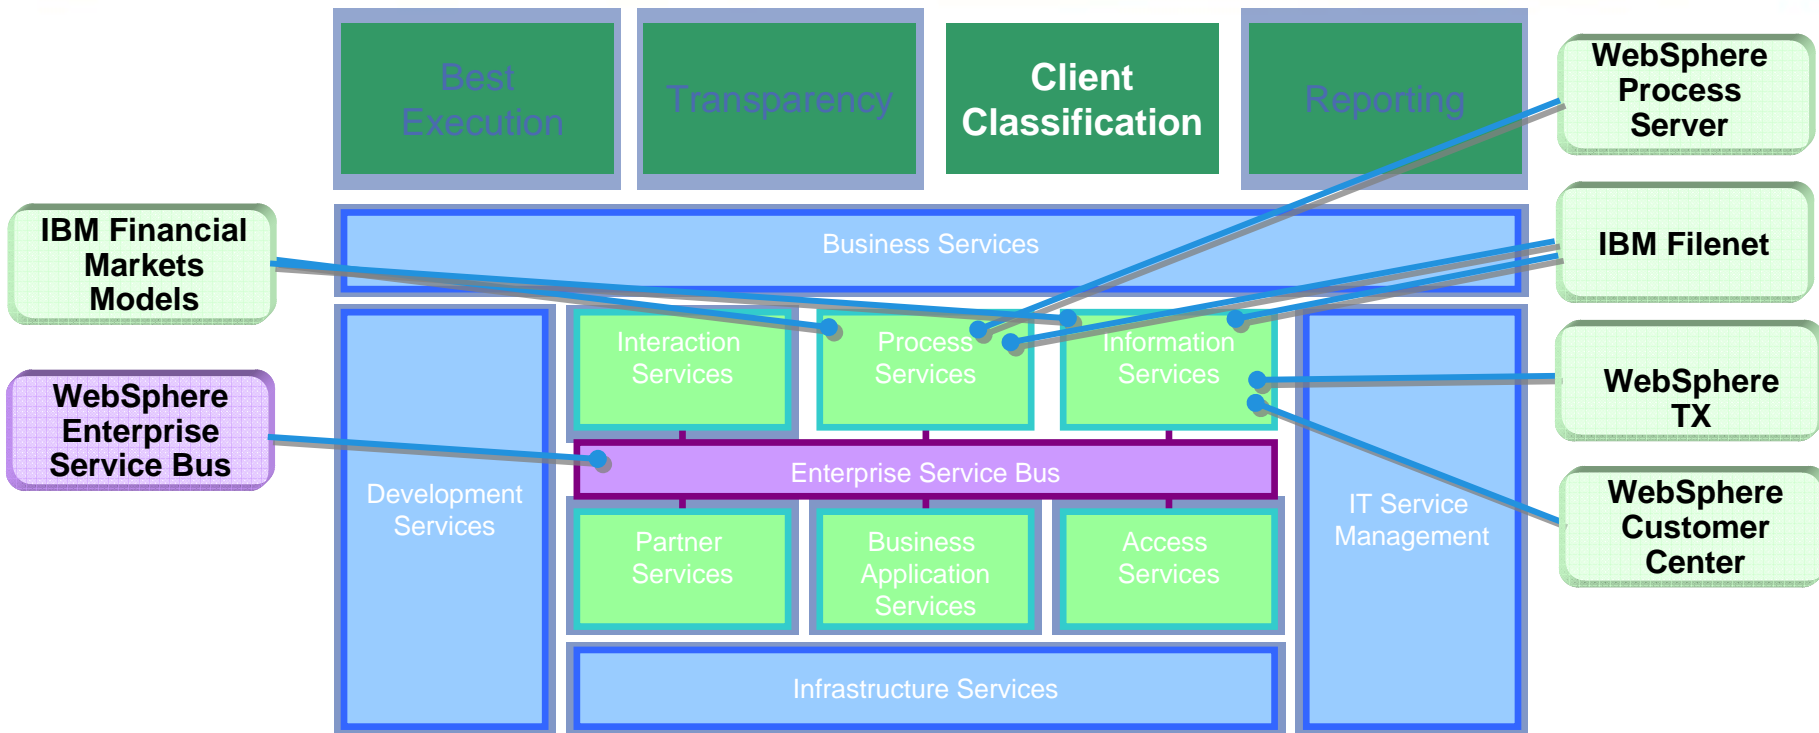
Best Execution

Transparency

Client Classification

Reporting

WebSphere Process Server

IBM Financial Markets Models

Business Services

IBM Filenet

Interaction Services

Process Services

Information Services

WebSphere TX

WebSphere Enterprise Service Bus

Enterprise Service Bus

Development Services

IT Service Management

WebSphere Customer Center

Partner Services

Business Application Services

Access Services

Infrastructure Services